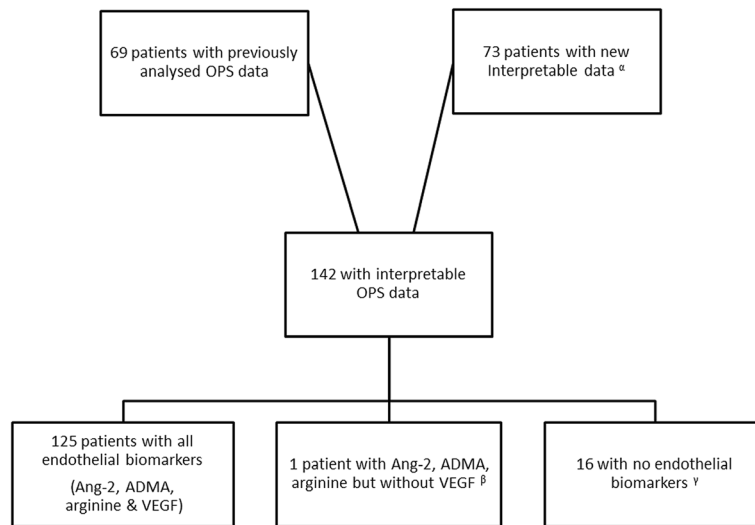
69 patients with previously analysed OPS data

73 patients with new Interpretable data $^{\alpha}$

142 with interpretable OPS data

125 patients with all endothelial biomarkers

(Ang-2, ADMA, arginine & VEGF)

1 patient with Ang-2, ADMA, arginine but without VEGF $^{\beta}$

16 with no endothelial biomarkers $^{\gamma}$